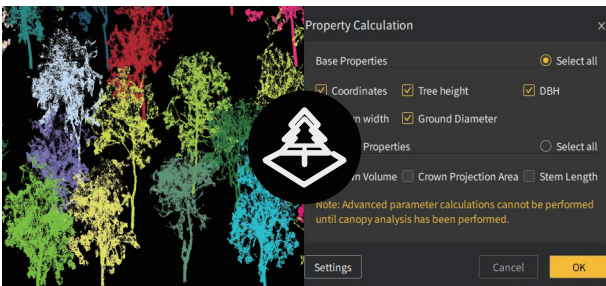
Property Calculation

×

Base Properties

Select all

Coordinates

Tree height

DBH

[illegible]n width

Ground Diameter

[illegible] Properties

Select all

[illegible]n Volume

Crown Projection Area

Stem Length

Note: Advanced parameter calculations cannot be performed until canopy analysis has been performed.

Settings

Cancel

OK